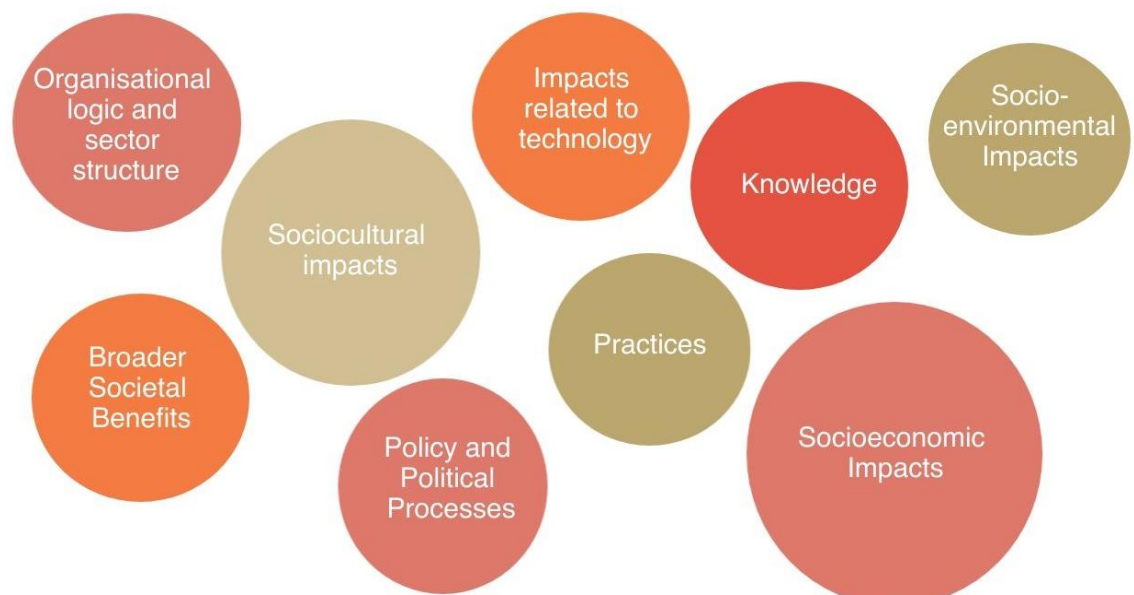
Organisational logic and sector structure

Impacts related to technology

Knowledge

Socio-environmental Impacts

Sociocultural impacts

Practices

Broader Societal Benefits

Policy and Political Processes

Socioeconomic Impacts